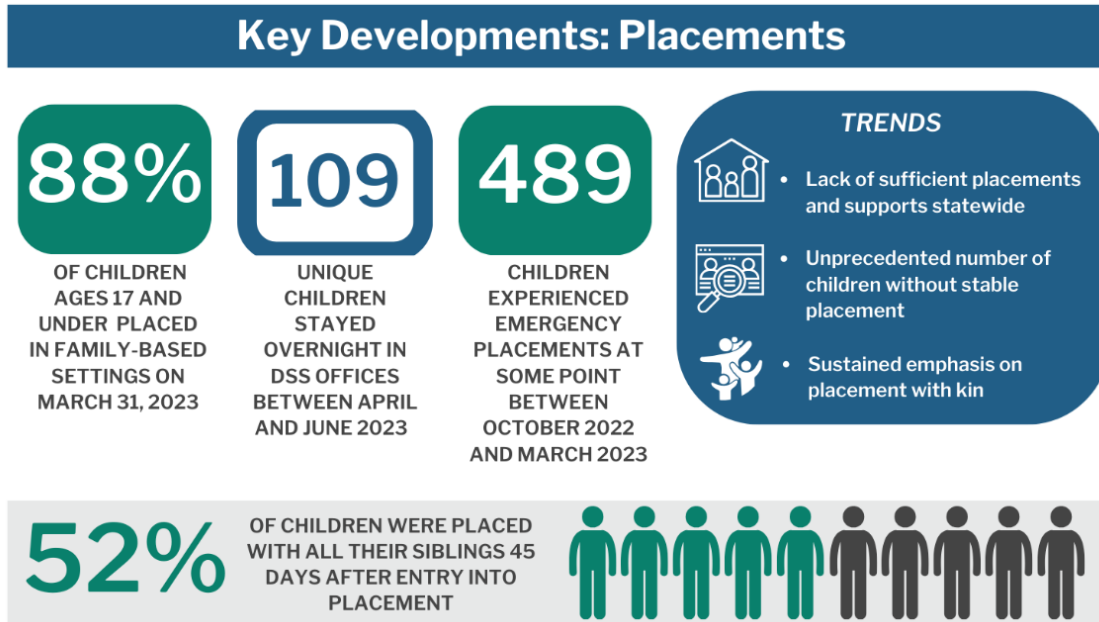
Key Developments: Placements

88%

OF CHILDREN AGES 17 AND UNDER PLACED IN FAMILY-BASED SETTINGS ON MARCH 31, 2023

109

UNIQUE CHILDREN STAYED OVERNIGHT IN DSS OFFICES BETWEEN APRIL AND JUNE 2023

489

CHILDREN EXPERIENCED EMERGENCY PLACEMENTS AT SOME POINT BETWEEN OCTOBER 2022 AND MARCH 2023

TRENDS

• Lack of sufficient placements and supports statewide

• Unprecedented number of children without stable placement

• Sustained emphasis on placement with kin

52%

OF CHILDREN WERE PLACED WITH ALL THEIR SIBLINGS 45 DAYS AFTER ENTRY INTO PLACEMENT